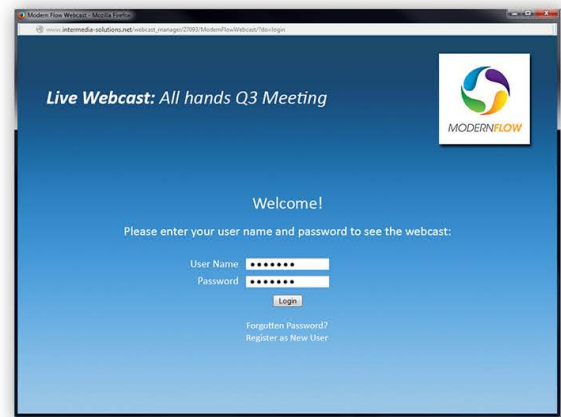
Modern Flow Webcast - Mozilla Firefox

www.intermedia-solutions.net/webcast_manager/27093/ModernFlowWebcast/?do=login

Live Webcast: All hands Q3 Meeting

MODERNFLOW

Welcome!

Please enter your user name and password to see the webcast:

User Name •••••••
Password •••••••

Login

Forgotten Password?
Register as New User